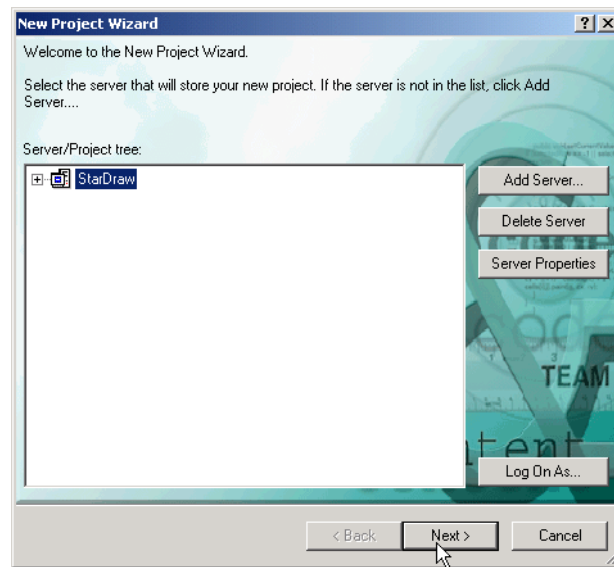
New Project Wizard

?

Welcome to the New Project Wizard.

Select the server that will store your new project. If the server is not in the list, click Add Server....

Server/Project tree:

StarDraw

Add Server...

Delete Server

Server Properties

TEAM

Log On As...

< Back

Next >

Cancel